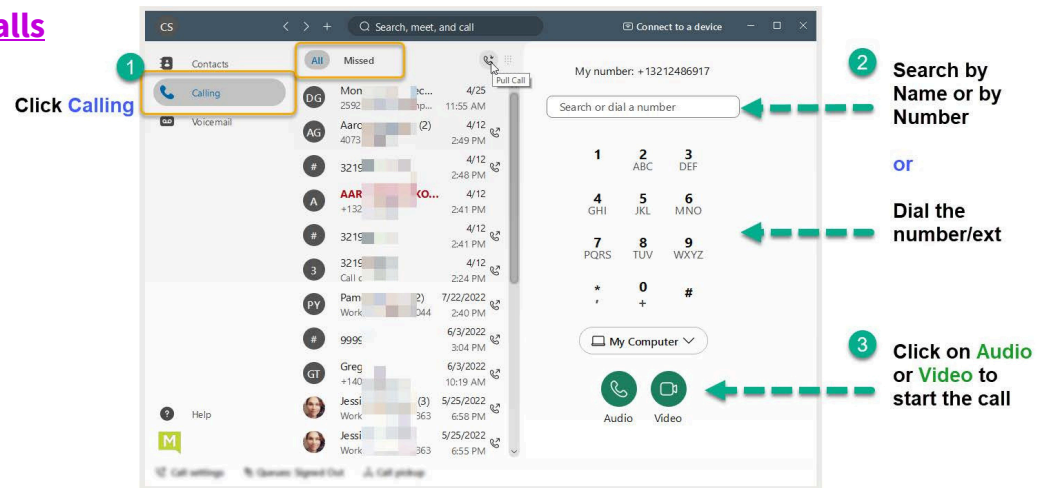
alls

1

Click Calling

CS

Search, meet, and call

Connect to a device

Contacts

Calling

Voicemail

All

Missed

Pull Call

DG Mon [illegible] 2592 4/25 11:55 AM

AG Aaro (2) 4073 4/12 2:49 PM

3219 4/12 2:48 PM

A AAR KO... +132 4/12 2:41 PM

3219 4/12 2:41 PM

3 3219 Call 4/12 2:24 PM

PY Pam 2) Work 044 7/22/2022 2:40 PM

9999 6/3/2022 3:04 PM

GT Greg +140 6/3/2022 10:19 AM

Jessi (3) Work 363 5/25/2022 6:58 PM

Jessi Work 363 5/25/2022 6:55 PM

Help

Call settings

Queues: Signed Out

Call pickup

My number: +13212486917

Search or dial a number

1 2 ABC 3 DEF

4 GHI 5 JKL 6 MNO

7 PQRS 8 TUV 9 WXYZ

* , 0 + #

My Computer

Audio

Video

2

Search by Name or by Number

or

Dial the number/ext

3

Click on Audio or Video to start the call